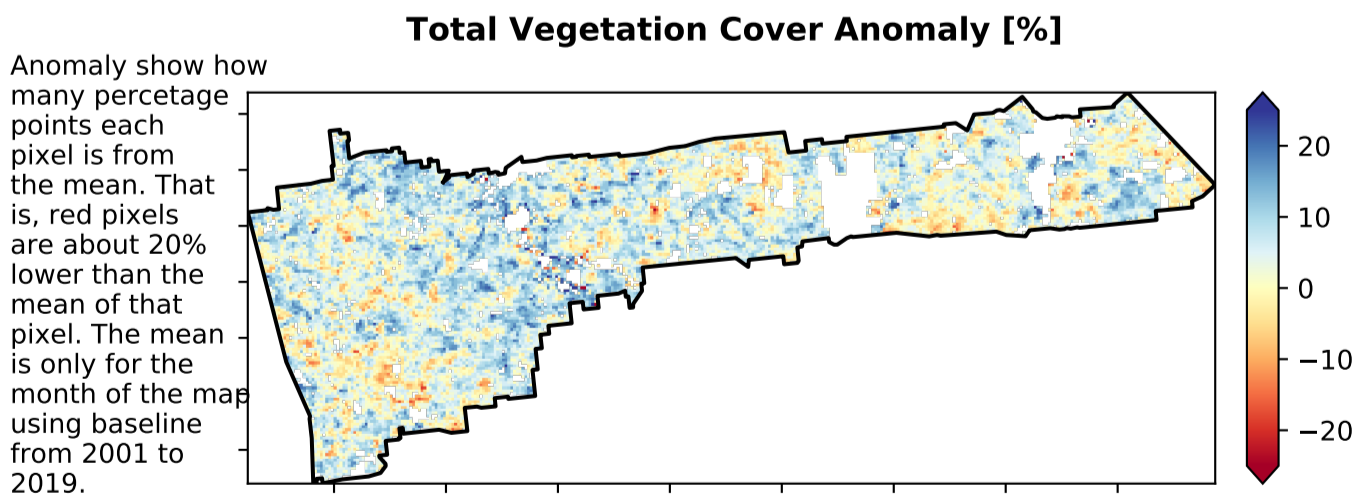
Total Vegetation Cover Anomaly [%]

Anomaly show how many percetage points each pixel is from the mean. That is, red pixels are about 20% lower than the mean of that pixel. The mean is only for the month of the map using baseline from 2001 to 2019.

20
10
0
−10
−20